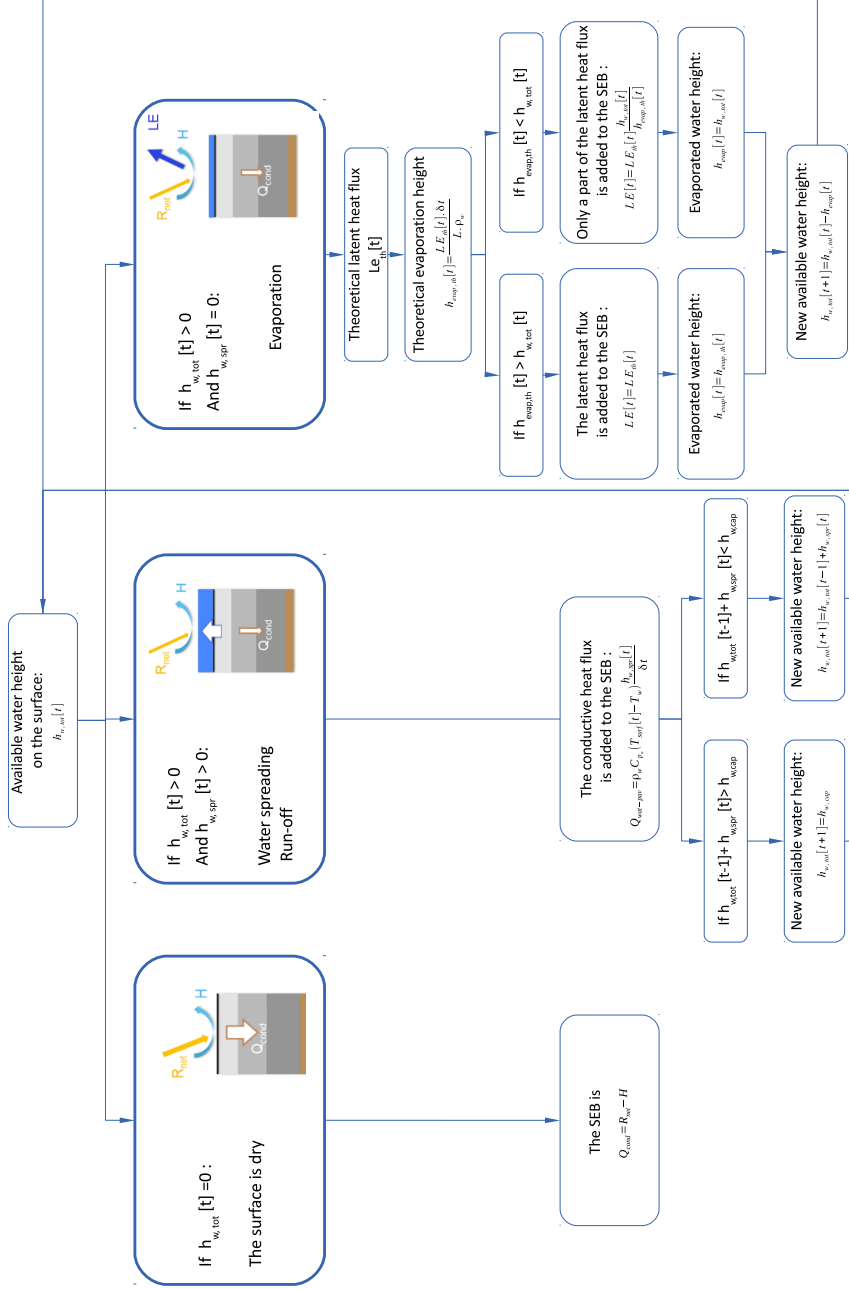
Available water height on the surface:
$h_{w,tot}[t]$

If $h_{w,tot}[t] = 0$ :
The surface is dry

$R_{tot}$
H
$Q_{cond}$

The SEB is
$Q_{cond} = R_{tot} - H$

If $h_{w,tot}[t] > 0$
And $h_{w,spr}[t] > 0$:
Water spreading
Run-off

$R_{tot}$
H
$Q_{cond}$

The conductive heat flux is added to the SEB :
$Q_{wat-pav} = \rho_w C_{p_w}(T_{surf}[t] - T_w)\frac{h_{w,spr}[t]}{\delta t}$

If $h_{w,tot}[t-1] + h_{w,spr}[t] > h_{w,cap}$

New available water height:
$h_{w,tot}[t+1] = h_{w,cap}$

If $h_{w,tot}[t-1] + h_{w,spr}[t] < h_{w,cap}$

New available water height:
$h_{w,tot}[t+1] = h_{w,tot}[t-1] + h_{w,spr}[t]$

If $h_{w,tot}[t] > 0$
And $h_{w,spr}[t] = 0$:
Evaporation

$R_{tot}$
H
LE
$Q_{cond}$

Theoretical latent heat flux
$Le_{th}[t]$

Theoretical evaporation height
$h_{evap,th}[t] = \frac{LE_{th}[t].\delta t}{L.\rho_w}$

If $h_{evap,th}[t] > h_{w,tot}[t]$

The latent heat flux is added to the SEB :
$LE[t] = LE_{th}[t]$

Evaporated water height:
$h_{evap}[t] = h_{evap,th}[t]$

If $h_{evap,th}[t] < h_{w,tot}[t]$

Only a part of the latent heat flux is added to the SEB :
$LE[t] = LE_{th}[t]\frac{h_{w,tot}[t]}{h_{evap,th}[t]}$

Evaporated water height:
$h_{evap}[t] = h_{w,tot}[t]$

New available water height:
$h_{w,tot}[t+1] = h_{w,tot}[t] - h_{evap}[t]$